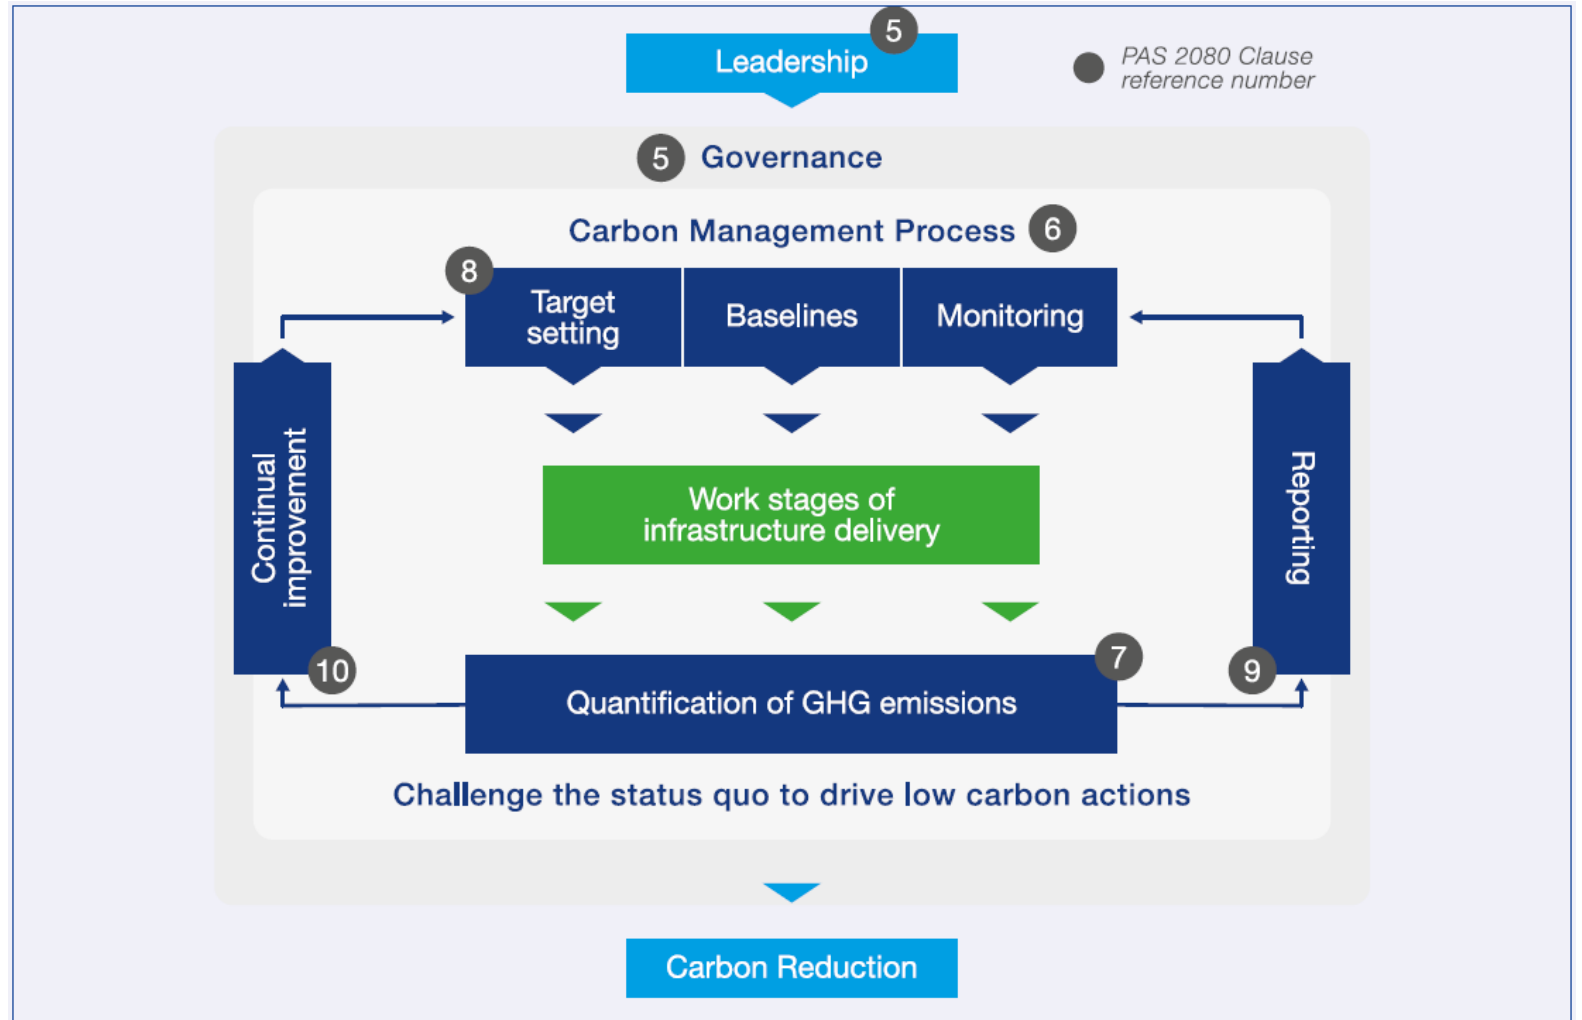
Leadership 5

PAS 2080 Clause reference number

5 Governance

Carbon Management Process 6

8 Target setting

Baselines

Monitoring

Continual improvement

Work stages of infrastructure delivery

Reporting

10

Quantification of GHG emissions 7

9

Challenge the status quo to drive low carbon actions

Carbon Reduction